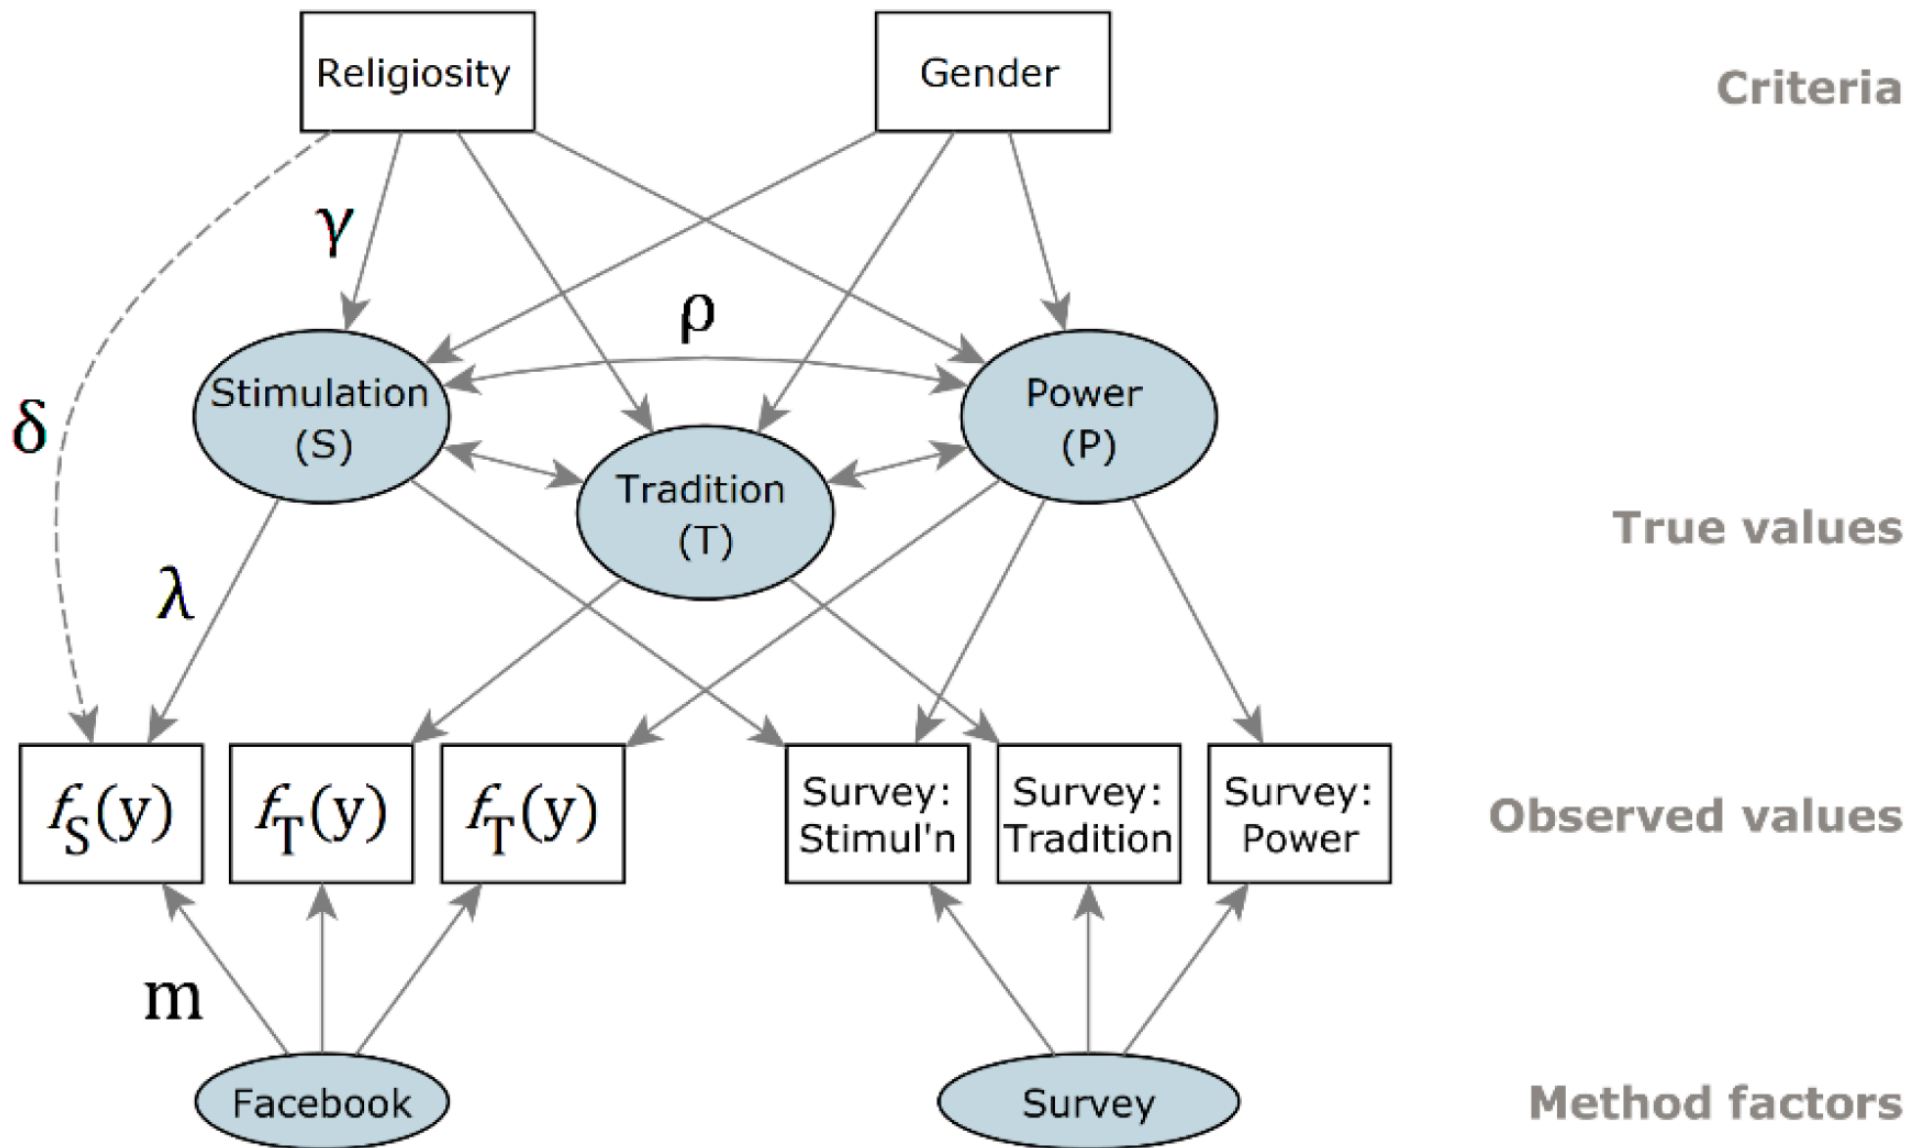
Religiosity

Gender

Criteria

$\gamma$

$\rho$

$\delta$

Stimulation (S)

Power (P)

Tradition (T)

True values

$\lambda$

$f_S(y)$

$f_T(y)$

$f_T(y)$

Survey: Stimul'n

Survey: Tradition

Survey: Power

Observed values

m

Facebook

Survey

Method factors